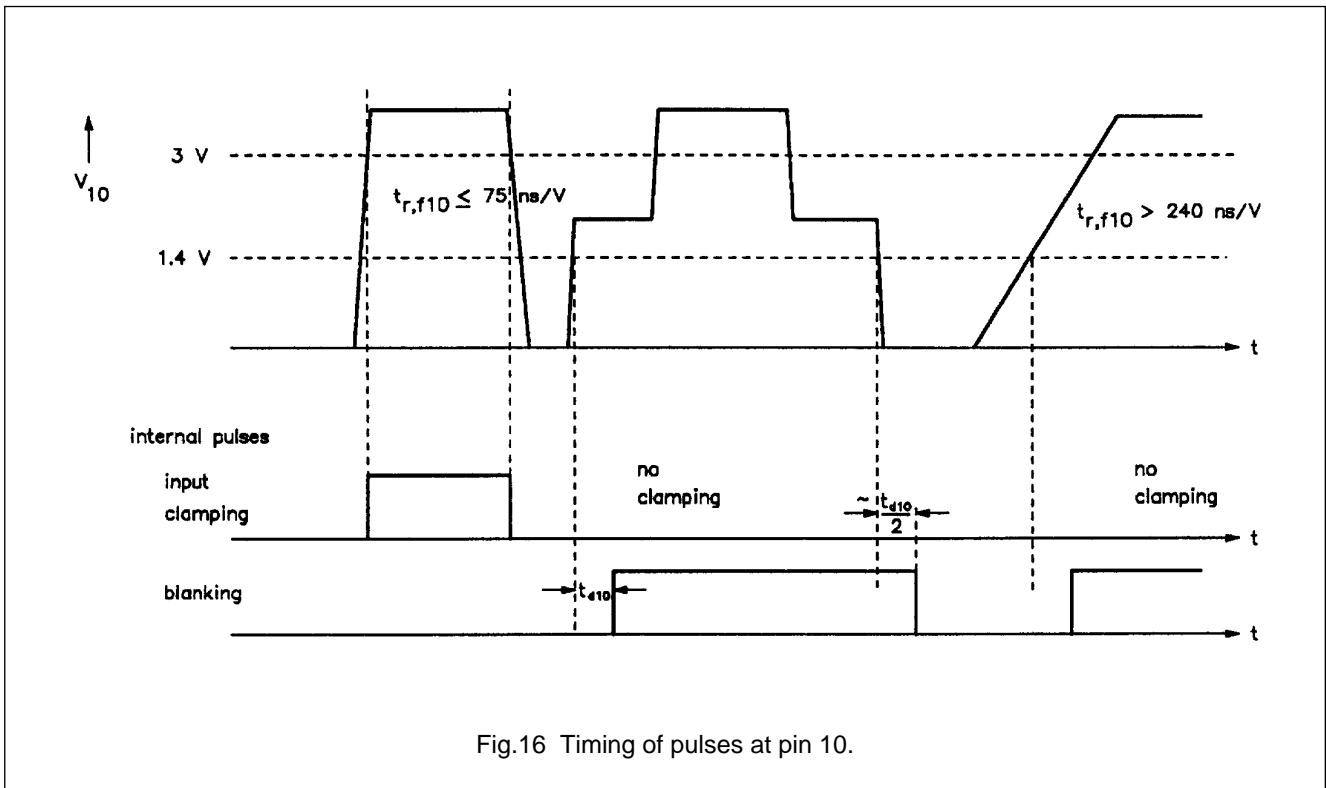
$V_{10}$

3 V

1.4 V

$t_{r,f10} \leq 75$ ns/V

$t_{r,f10} > 240$ ns/V

t

internal pulses

input clamping

no clamping

$\sim \frac{t_{d10}}{2}$

no clamping

t

blanking

$t_{d10}$

t

Fig.16 Timing of pulses at pin 10.